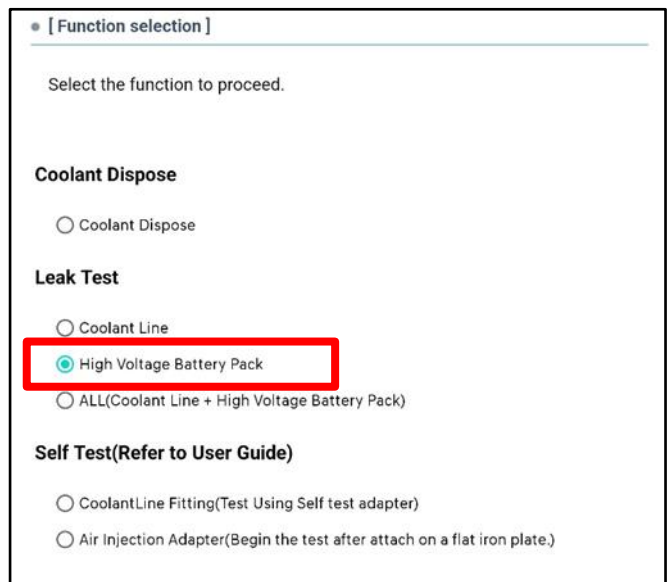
[ Function selection ]

Select the function to proceed.

Coolant Dispose

Coolant Dispose

Leak Test

Coolant Line

High Voltage Battery Pack

ALL(Coolant Line + High Voltage Battery Pack)

Self Test(Refer to User Guide)

CoolantLine Fitting(Test Using Self test adapter)

Air Injection Adapter(Begin the test after attach on a flat iron plate.)